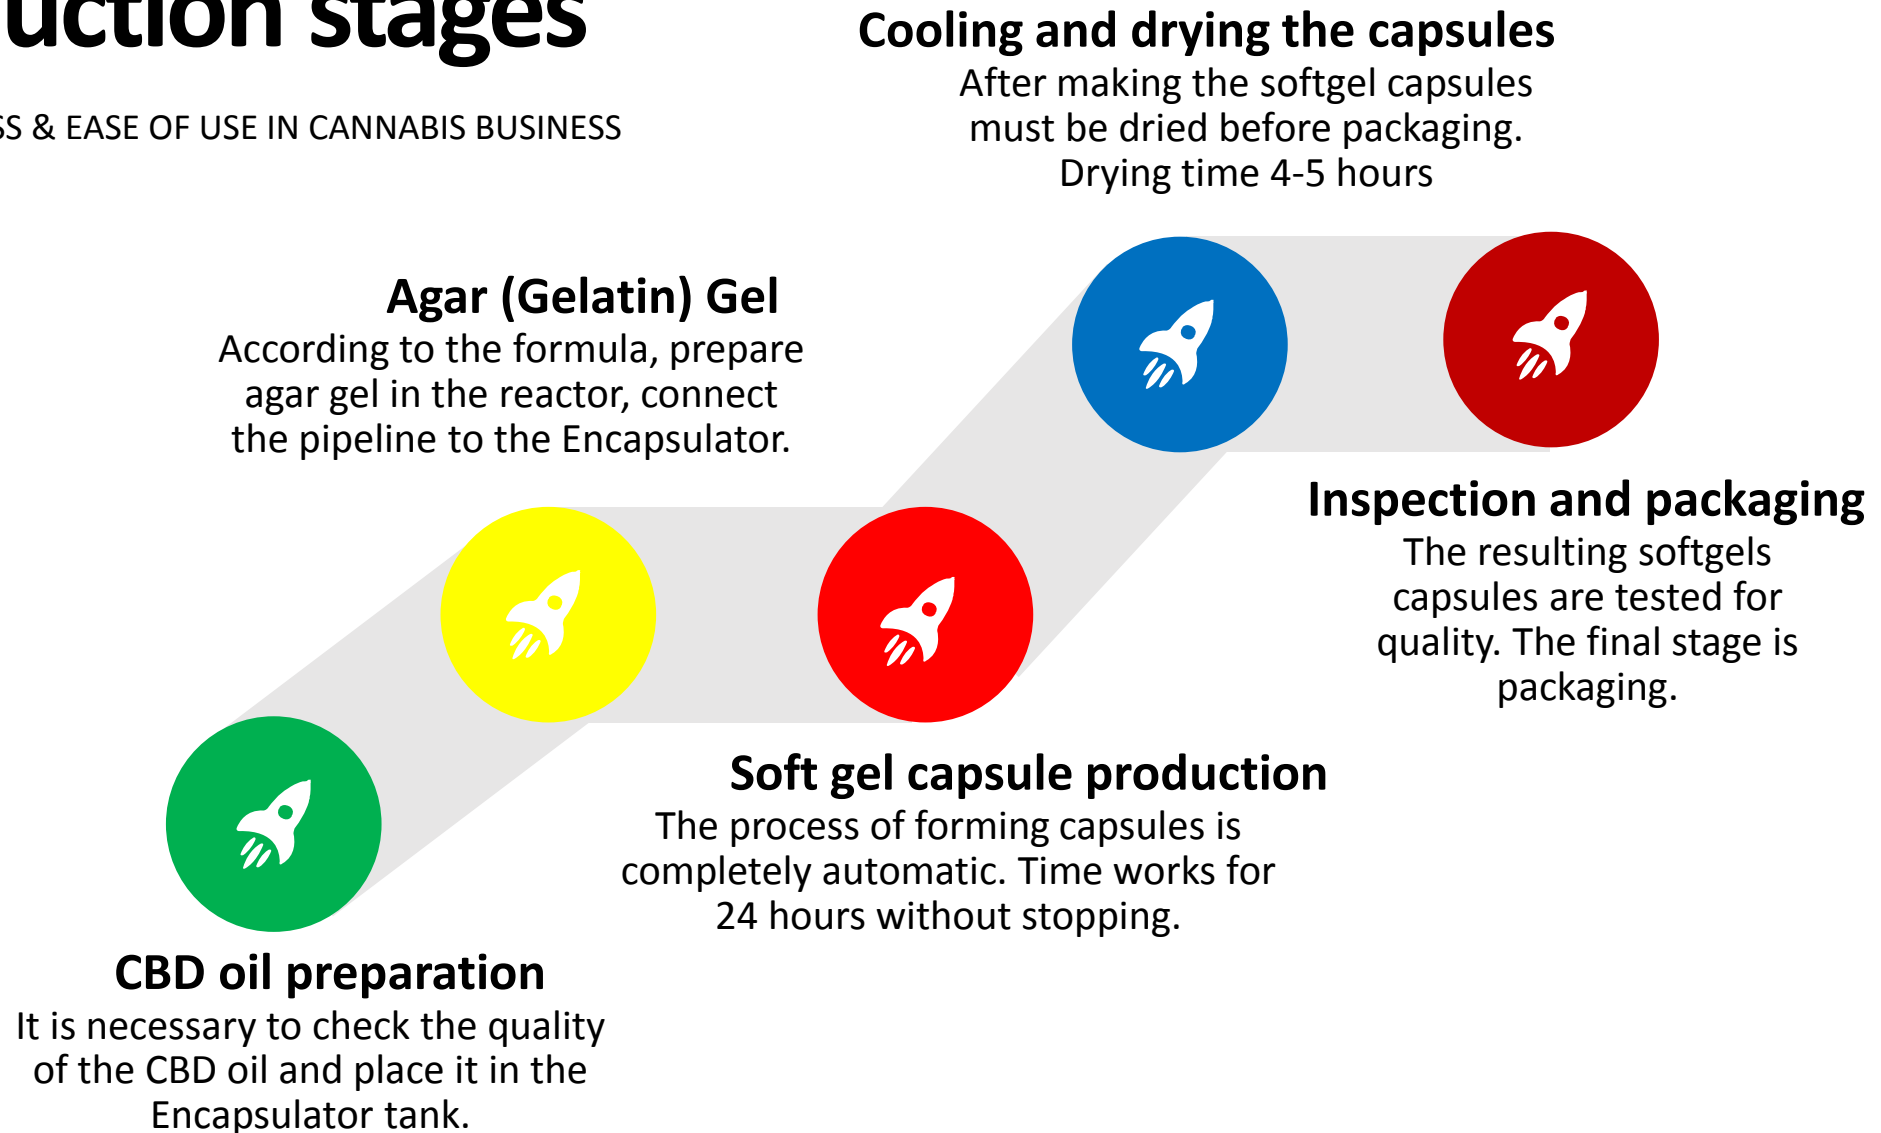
uction stages

SS & EASE OF USE IN CANNABIS BUSINESS

Cooling and drying the capsules
After making the softgel capsules must be dried before packaging. Drying time 4-5 hours

Agar (Gelatin) Gel
According to the formula, prepare agar gel in the reactor, connect the pipeline to the Encapsulator.

Inspection and packaging
The resulting softgels capsules are tested for quality. The final stage is packaging.

Soft gel capsule production
The process of forming capsules is completely automatic. Time works for 24 hours without stopping.

CBD oil preparation
It is necessary to check the quality of the CBD oil and place it in the Encapsulator tank.